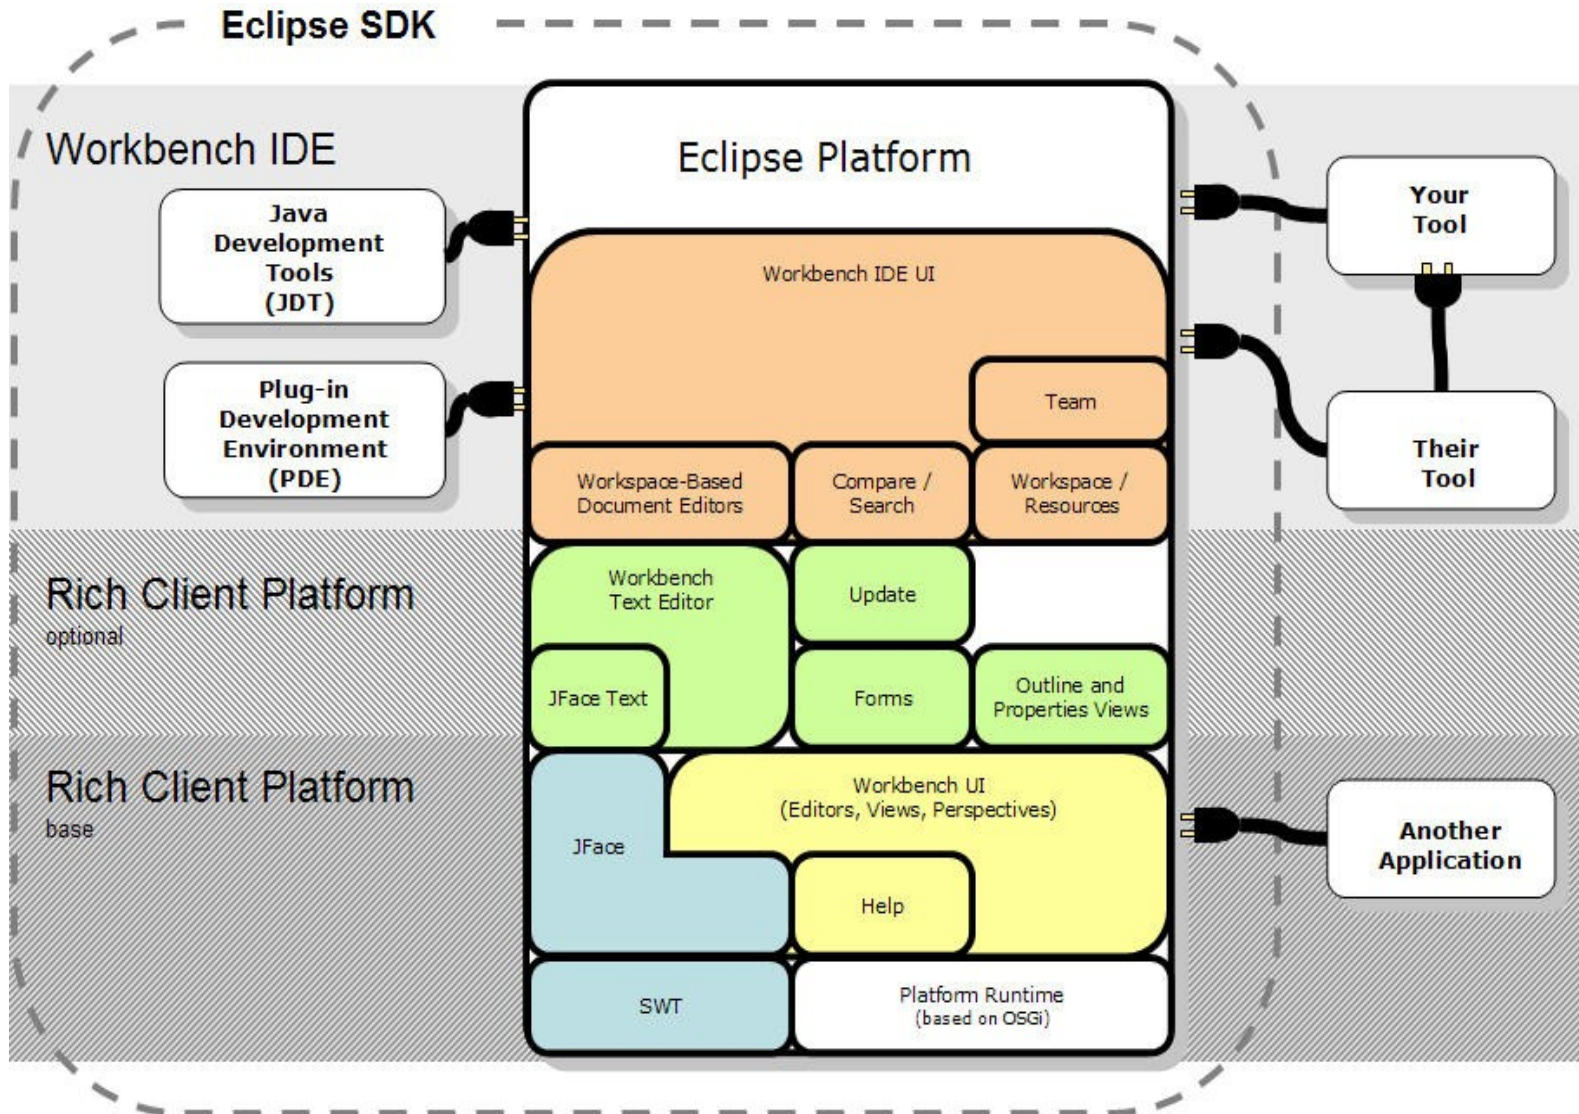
Eclipse SDK

Workbench IDE

Java Development Tools (JDT)

Plug-in Development Environment (PDE)

Rich Client Platform
optional

Rich Client Platform
base

Eclipse Platform

Workbench IDE UI

Team

Workspace-Based Document Editors

Compare / Search

Workspace / Resources

Workbench Text Editor

Update

JFace Text

Forms

Outline and Properties Views

JFace

Workbench UI (Editors, Views, Perspectives)

Help

SWT

Platform Runtime (based on OSGi)

Your Tool

Their Tool

Another Application